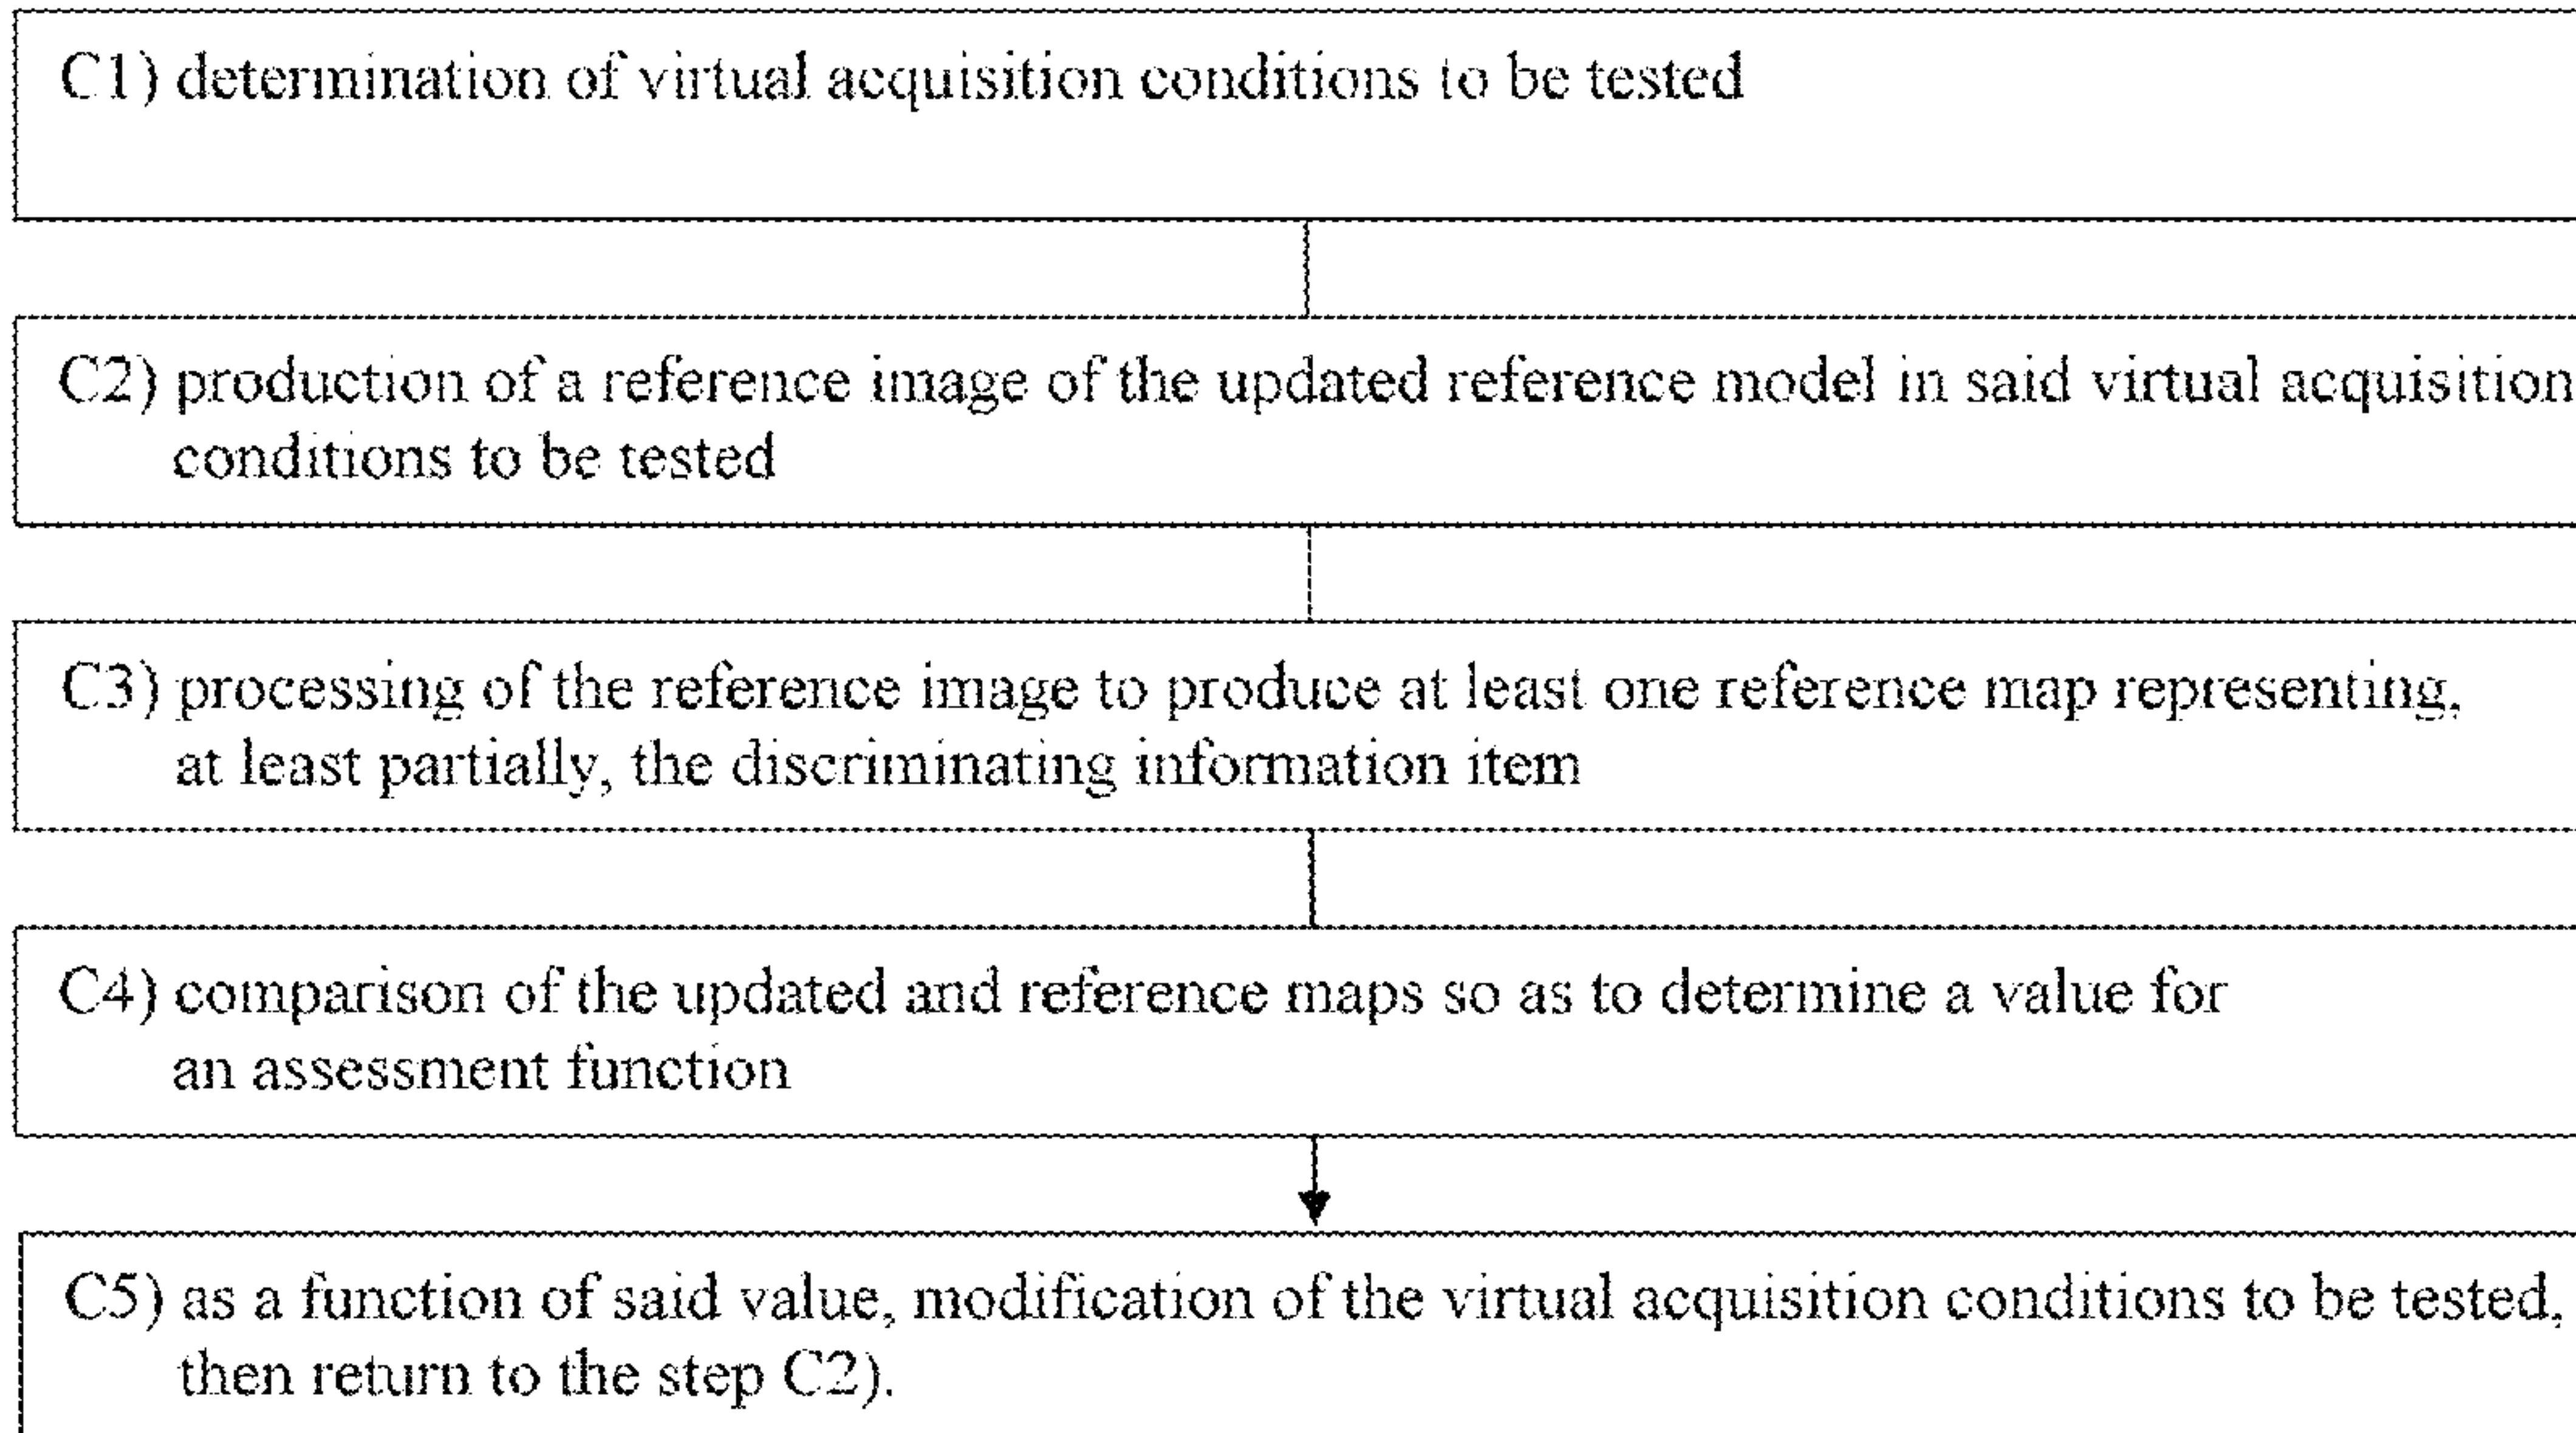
C1) determination of virtual acquisition conditions to be tested

C2) production of a reference image of the updated reference model in said virtual acquisition conditions to be tested

C3) processing of the reference image to produce at least one reference map representing, at least partially, the discriminating information item

C4) comparison of the updated and reference maps so as to determine a value for an assessment function

C5) as a function of said value, modification of the virtual acquisition conditions to be tested, then return to the step C2).